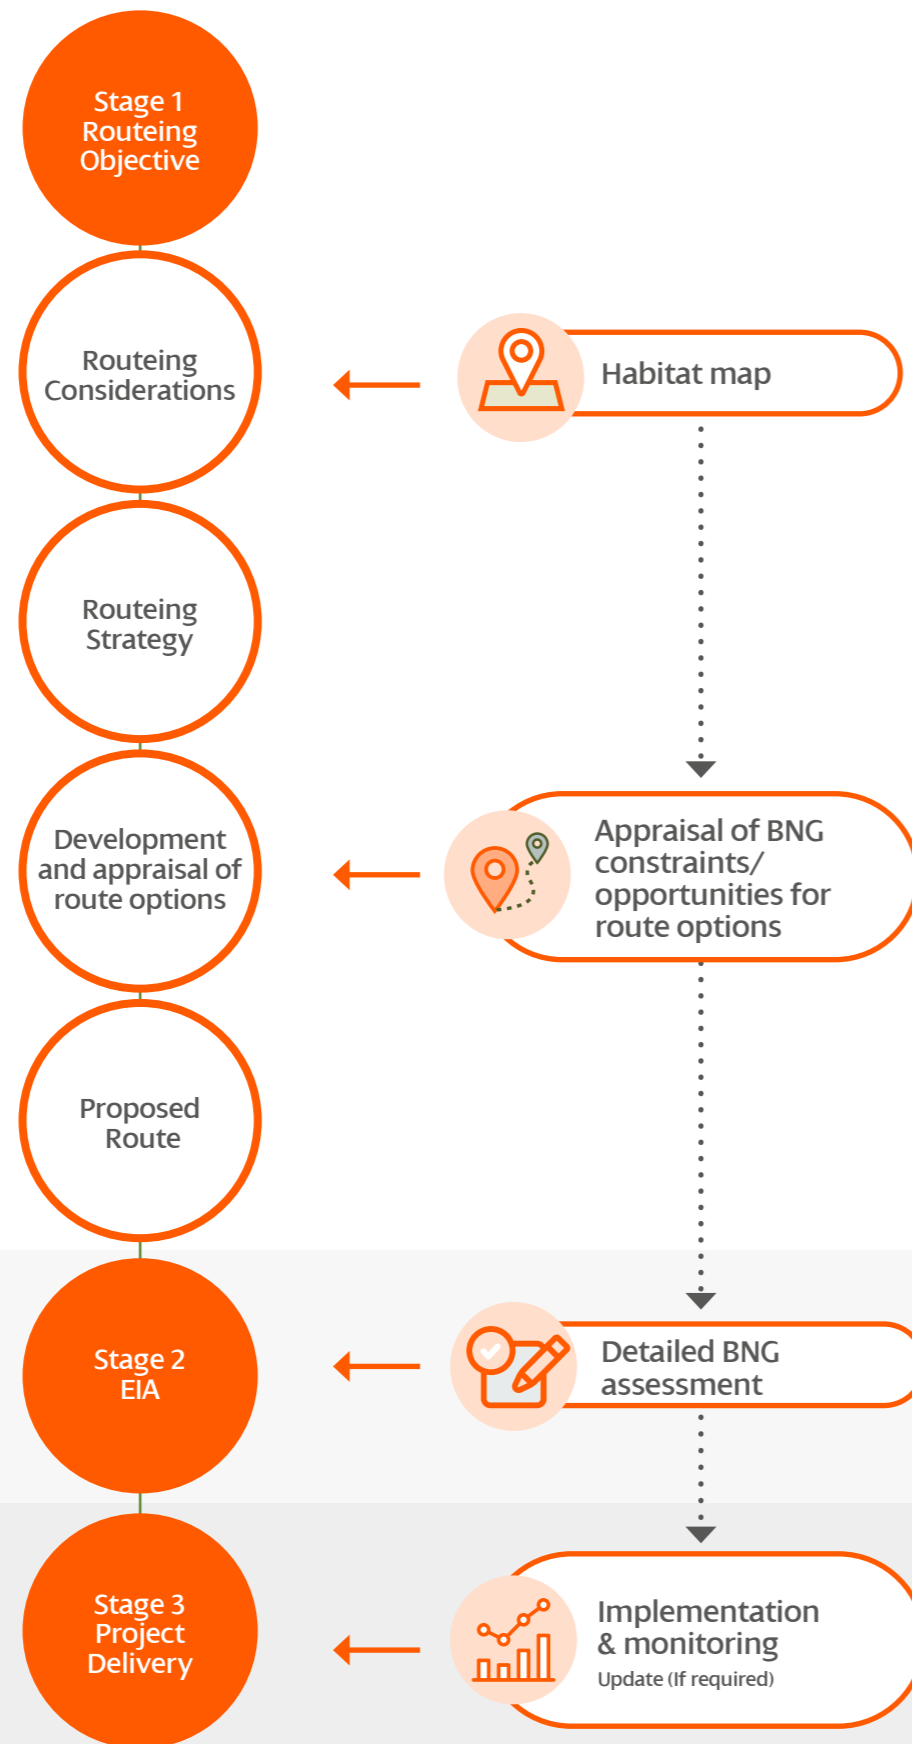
Stage 1
Routeing Objective

Routeing Considerations

Habitat map

Routeing Strategy

Development and appraisal of route options

Appraisal of BNG constraints/ opportunities for route options

Proposed Route

Stage 2
EIA

Detailed BNG assessment

Stage 3
Project Delivery

Implementation & monitoring
Update (If required)